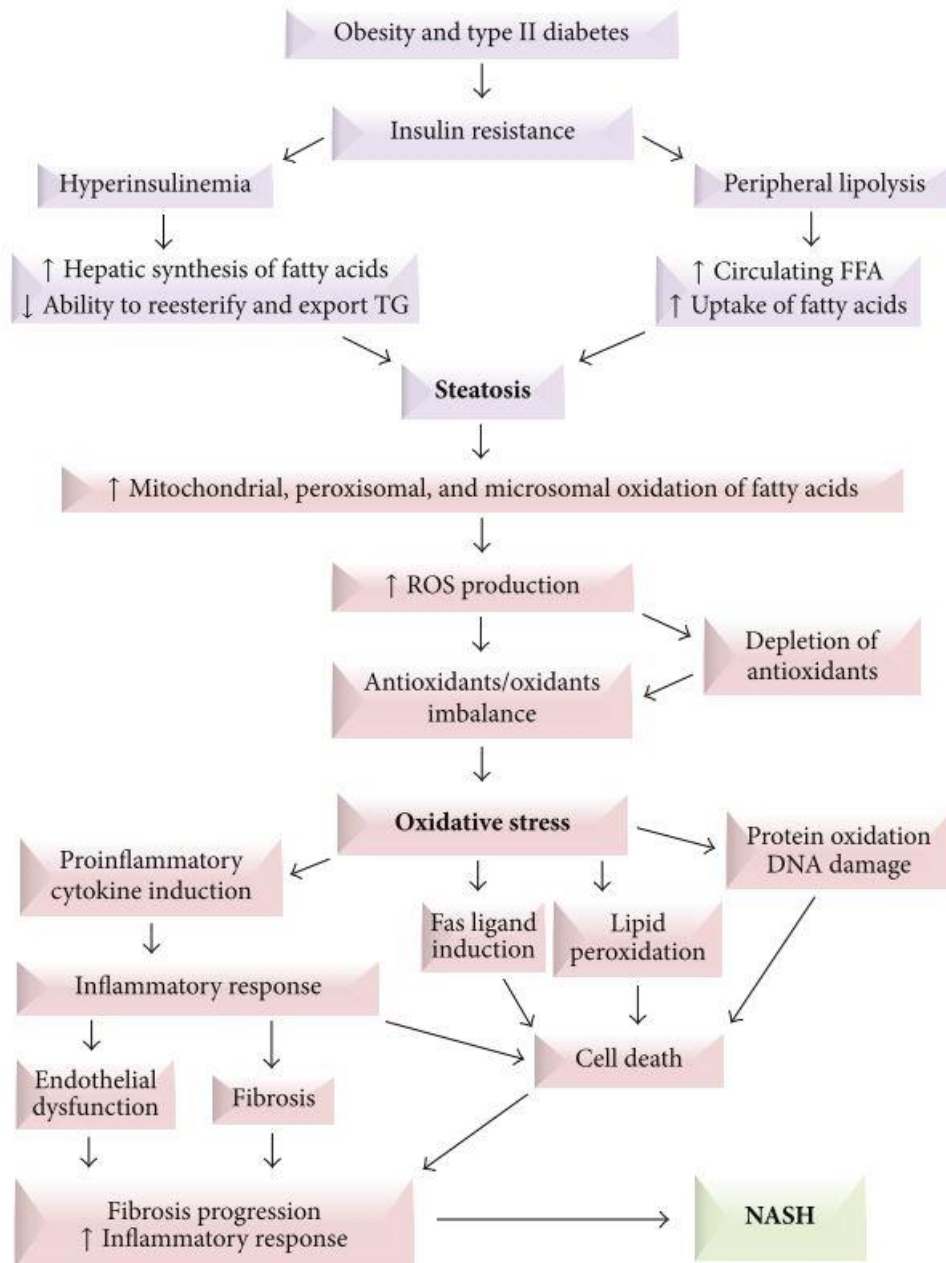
Obesity and type II diabetes

Insulin resistance

Hyperinsulinemia

Peripheral lipolysis

↑ Hepatic synthesis of fatty acids
↓ Ability to reesterify and export TG

↑ Circulating FFA
↑ Uptake of fatty acids

Steatosis

↑ Mitochondrial, peroxisomal, and microsomal oxidation of fatty acids

↑ ROS production

Depletion of antioxidants

Antioxidants/oxidants imbalance

Oxidative stress

Proinflammatory cytokine induction

Fas ligand induction

Lipid peroxidation

Protein oxidation
DNA damage

Inflammatory response

Cell death

Endothelial dysfunction

Fibrosis

Fibrosis progression
↑ Inflammatory response

NASH